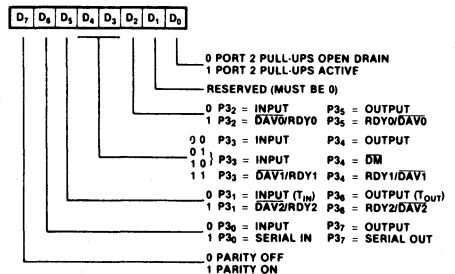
$D_7$ $D_6$ $D_5$ $D_4$ $D_3$ $D_2$ $D_1$ $D_0$

0 PORT 2 PULL-UPS OPEN DRAIN
1 PORT 2 PULL-UPS ACTIVE

RESERVED (MUST BE 0)

0 $P3_2$ = INPUT $P3_5$ = OUTPUT
1 $P3_2$ = $\overline{DAV0}$/RDY0 $P3_5$ = RDY0/$\overline{DAV0}$

0 0 $P3_3$ = INPUT $P3_4$ = OUTPUT
0 1
1 0 } $P3_3$ = INPUT $P3_4$ = $\overline{DM}$
1 1 $P3_3$ = $\overline{DAV1}$/RDY1 $P3_4$ = RDY1/$\overline{DAV1}$

0 $P3_1$ = INPUT ($T_{IN}$) $P3_6$ = OUTPUT ($T_{OUT}$)
1 $P3_1$ = $\overline{DAV2}$/RDY2 $P3_6$ = RDY2/$\overline{DAV2}$

0 $P3_0$ = INPUT $P3_7$ = OUTPUT
1 $P3_0$ = SERIAL IN $P3_7$ = SERIAL OUT

0 PARITY OFF
1 PARITY ON